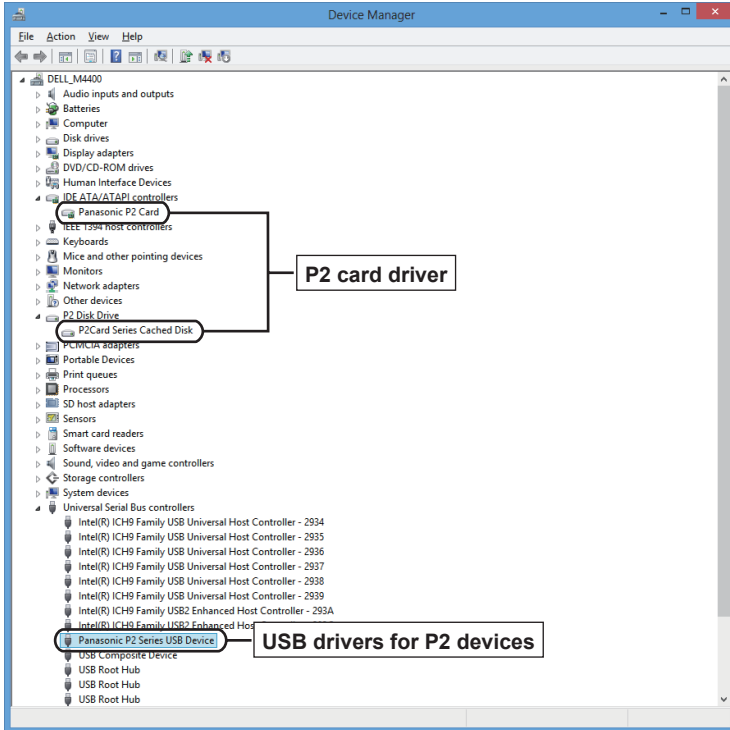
Device Manager

File Action View Help

DELL_M4400
Audio inputs and outputs
Batteries
Computer
Disk drives
Display adapters
DVD/CD-ROM drives
Human Interface Devices
IDE ATA/ATAPI controllers
Panasonic P2 Card
IEEE 1394 host controllers
Keyboards
Mice and other pointing devices
Monitors
Network adapters
Other devices
P2 Disk Drive
P2Card Series Cached Disk
PCMCIA adapters
Portable Devices
Print queues
Processors
SD host adapters
Sensors
Smart card readers
Software devices
Sound, video and game controllers
Storage controllers
System devices
Universal Serial Bus controllers
Intel(R) ICH9 Family USB Universal Host Controller - 2934
Intel(R) ICH9 Family USB Universal Host Controller - 2935
Intel(R) ICH9 Family USB Universal Host Controller - 2936
Intel(R) ICH9 Family USB Universal Host Controller - 2937
Intel(R) ICH9 Family USB Universal Host Controller - 2938
Intel(R) ICH9 Family USB Universal Host Controller - 2939
Intel(R) ICH9 Family USB2 Enhanced Host Controller - 293A
Intel(R) ICH9 Family USB2 Enhanced Host Controller - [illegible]
Panasonic P2 Series USB Device
USB Composite Device
USB Root Hub
USB Root Hub
USB Root Hub

P2 card driver

USB drivers for P2 devices